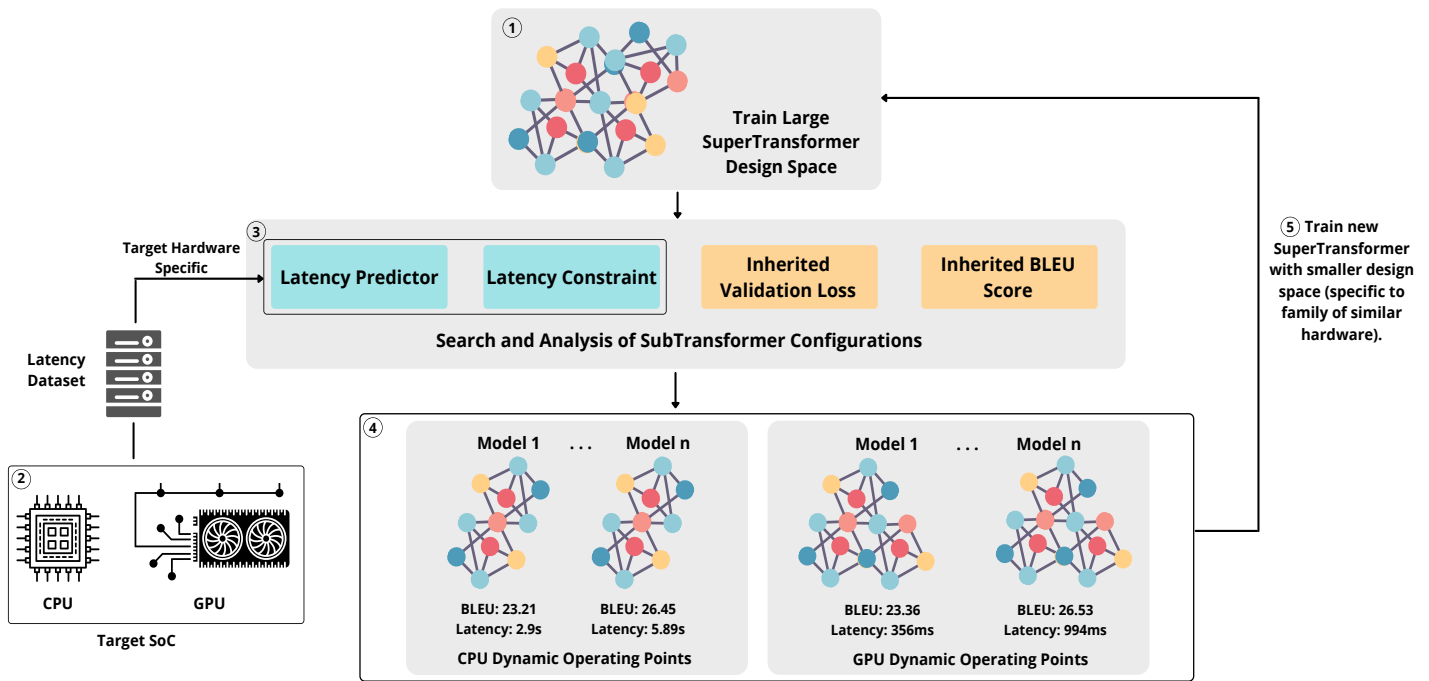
1

Train Large SuperTransformer Design Space

3

Target Hardware Specific

Latency Predictor

Latency Constraint

Inherited Validation Loss

Inherited BLEU Score

Search and Analysis of SubTransformer Configurations

5 Train new SuperTransformer with smaller design space (specific to family of similar hardware).

Latency Dataset

2

CPU

GPU

Target SoC

4

Model 1 . . . Model n

BLEU: 23.21
Latency: 2.9s

BLEU: 26.45
Latency: 5.89s

CPU Dynamic Operating Points

Model 1 . . . Model n

BLEU: 23.36
Latency: 356ms

BLEU: 26.53
Latency: 994ms

GPU Dynamic Operating Points